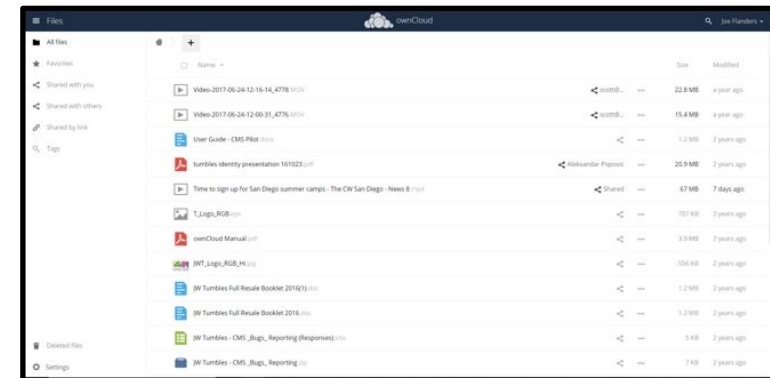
Files

ownCloud

Joe Flanders

All files

Favorites

Shared with you

Shared with others

Shared by link

Tags

Deleted files

Settings

+

| | Name | | | Size | Modified |
|---|---|---|---|---|---|
| | Video-2017-06-24-12-16-14_4778.MOV | scott@... | ... | 22.8 MB | a year ago |
| | Video-2017-06-24-12-00-31_4776.MOV | scott@... | ... | 15.4 MB | a year ago |
| | User Guide - CMS Pilot.docx | | ... | 1.2 MB | 2 years ago |
| | tumbles identity presentation 161023.pdf | Aleksandar Popovic | ... | 20.9 MB | 2 years ago |
| | Time to sign up for San Diego summer camps - The CW San Diego - News 8.mp4 | Shared | ... | 67 MB | 7 days ago |
| | T_Logo_RGB.eps | | ... | 707 KB | 2 years ago |
| | ownCloud Manual.pdf | | ... | 3.9 MB | 2 years ago |
| | JWT_Logo_RGB_Hi.jpg | | ... | 556 KB | 2 years ago |
| | JW Tumbles Full Resale Booklet 2016(1).doc | | ... | 1.2 MB | 2 years ago |
| | JW Tumbles Full Resale Booklet 2016.doc | | ... | 1.2 MB | 2 years ago |
| | JW Tumbles - CMS _Bugs_ Reporting (Responses).xlsx | | ... | 5 KB | 2 years ago |
| | JW Tumbles - CMS _Bugs_ Reporting.zip | | ... | 7 KB | 2 years ago |